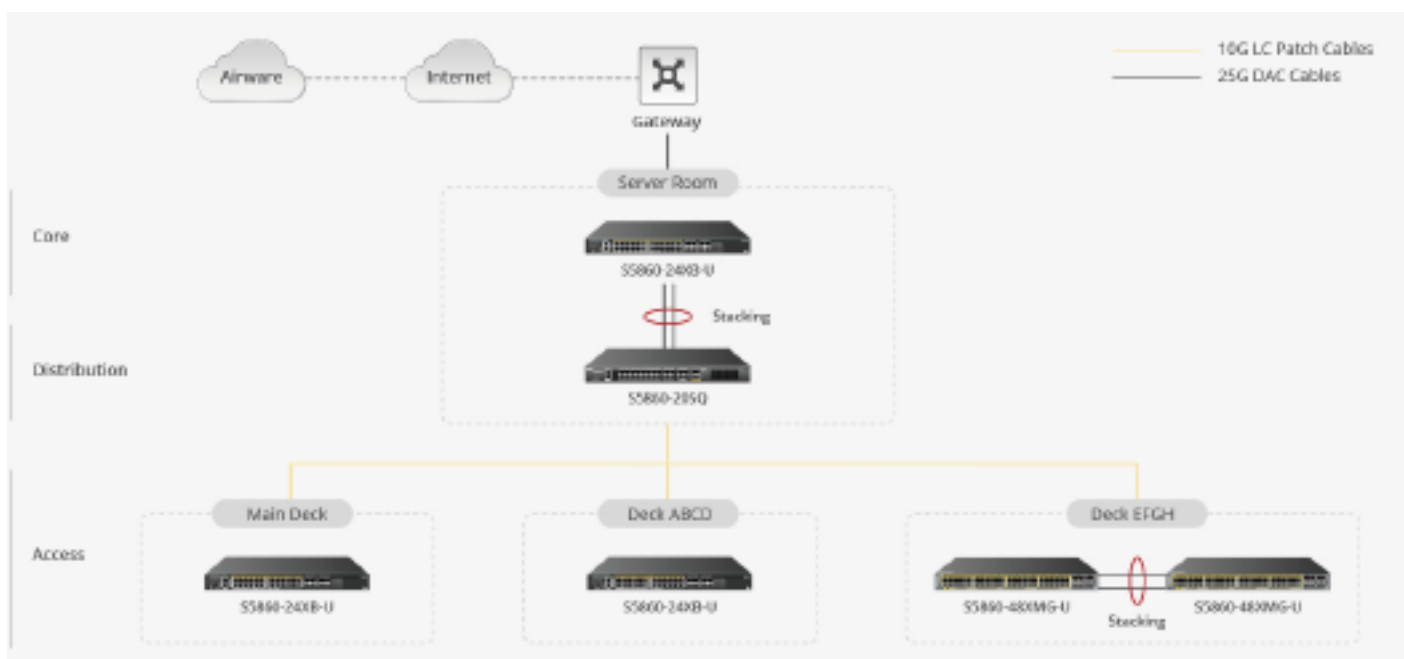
Airware

Internet

Gateway

10G LC Patch Cables
25G DAC Cables

Server Room

Core

S5860-24XB-U

Stacking

Distribution

S5860-20SQ

Main Deck

Deck ABCD

Deck EFGH

Access

S5860-24XB-U

S5860-24XB-U

S5860-48XMG-U

Stacking

S5860-48XMG-U